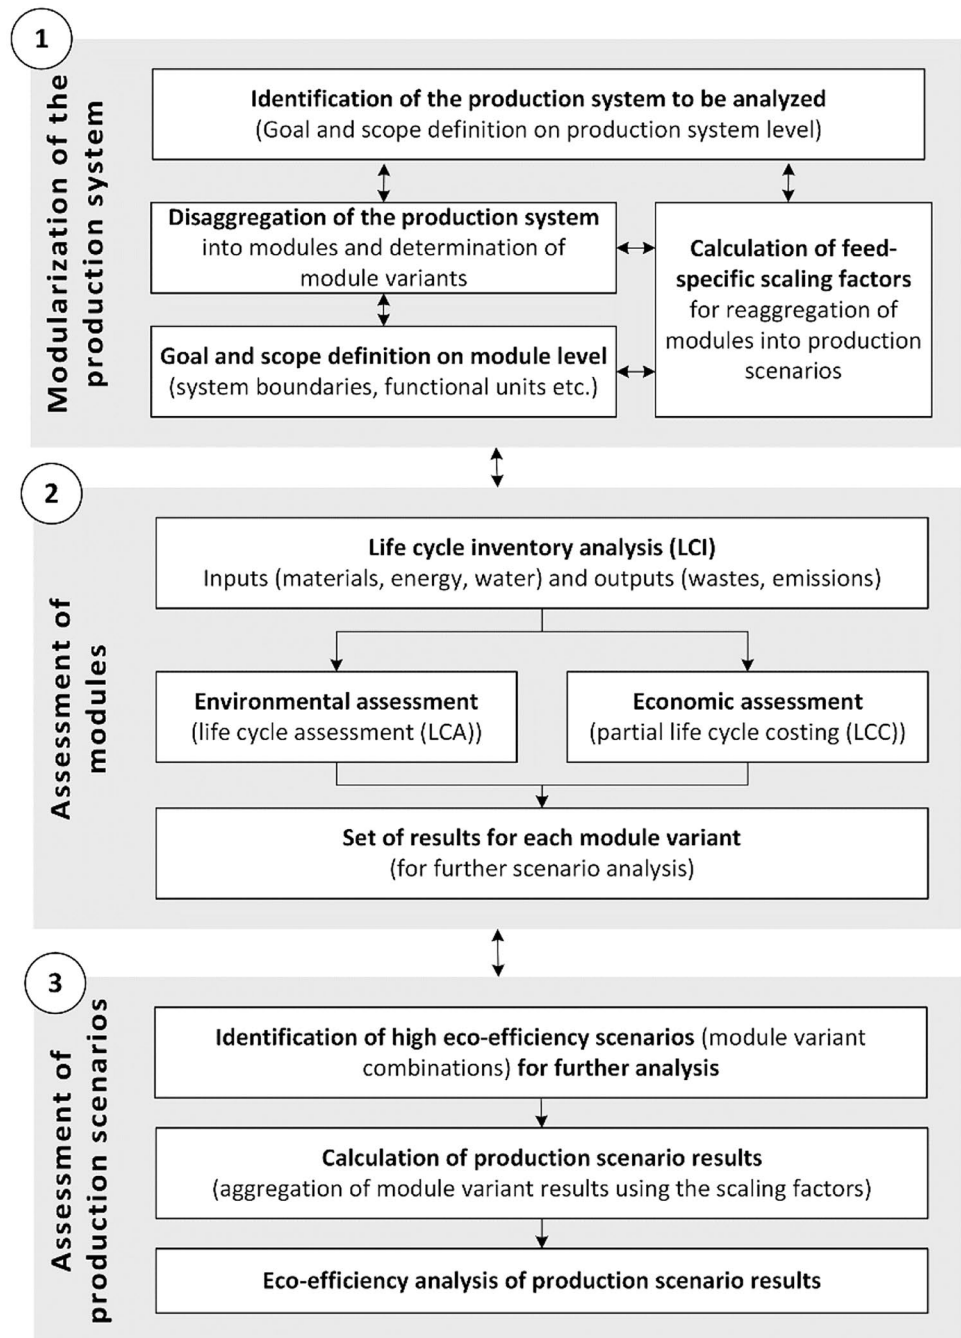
1

Modularization of the production system

**Identification of the production system to be analyzed**
(Goal and scope definition on production system level)

**Disaggregation of the production system** into modules and determination of module variants

**Calculation of feed-specific scaling factors** for reaggregation of modules into production scenarios

**Goal and scope definition on module level**
(system boundaries, functional units etc.)

2

Assessment of modules

**Life cycle inventory analysis (LCI)**
Inputs (materials, energy, water) and outputs (wastes, emissions)

**Environmental assessment**
(life cycle assessment (LCA))

**Economic assessment**
(partial life cycle costing (LCC))

**Set of results for each module variant**
(for further scenario analysis)

3

Assessment of production scenarios

**Identification of high eco-efficiency scenarios** (module variant combinations) **for further analysis**

**Calculation of production scenario results**
(aggregation of module variant results using the scaling factors)

**Eco-efficiency analysis of production scenario results**